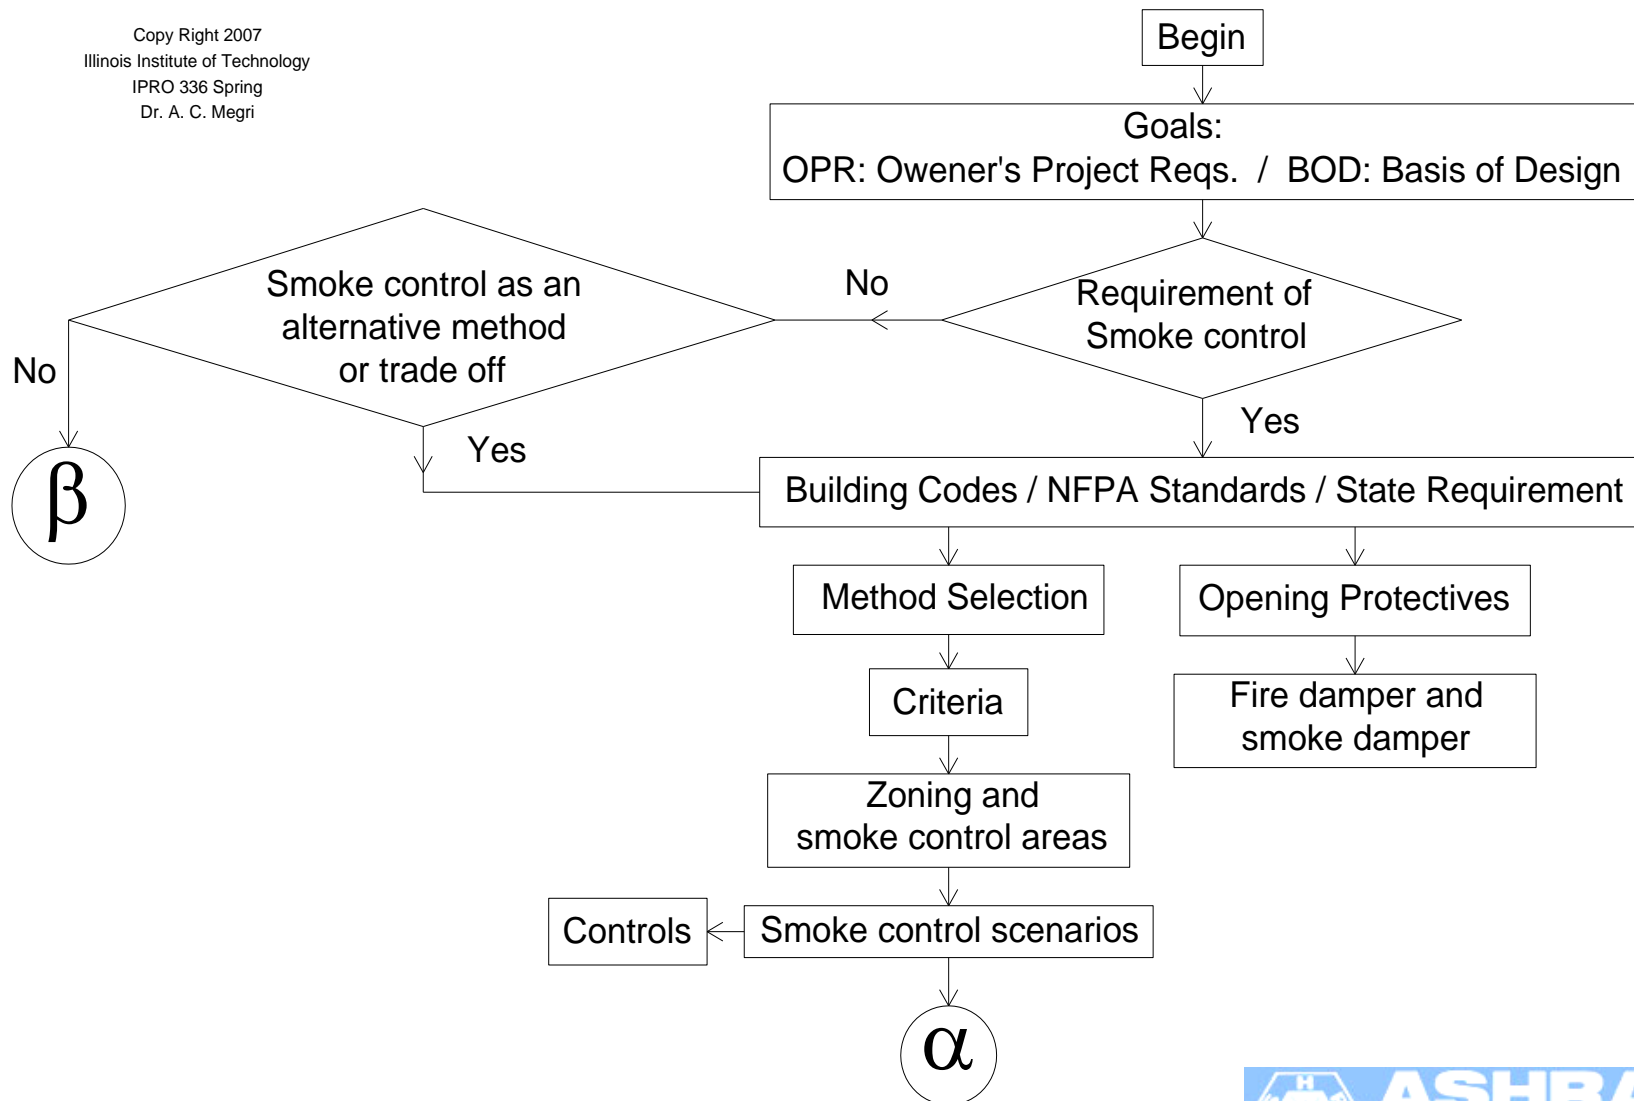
Copy Right 2007
Illinois Institute of Technology
IPRO 336 Spring
Dr. A. C. Megri

Begin

Goals:
OPR: Owener's Project Reqs. / BOD: Basis of Design

Requirement of Smoke control

No

Smoke control as an alternative method or trade off

No

$\beta$

Yes

Yes

Building Codes / NFPA Standards / State Requirement

Method Selection

Opening Protectives

Criteria

Fire damper and smoke damper

Zoning and smoke control areas

Controls

Smoke control scenarios

$\alpha$

ASHRA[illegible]